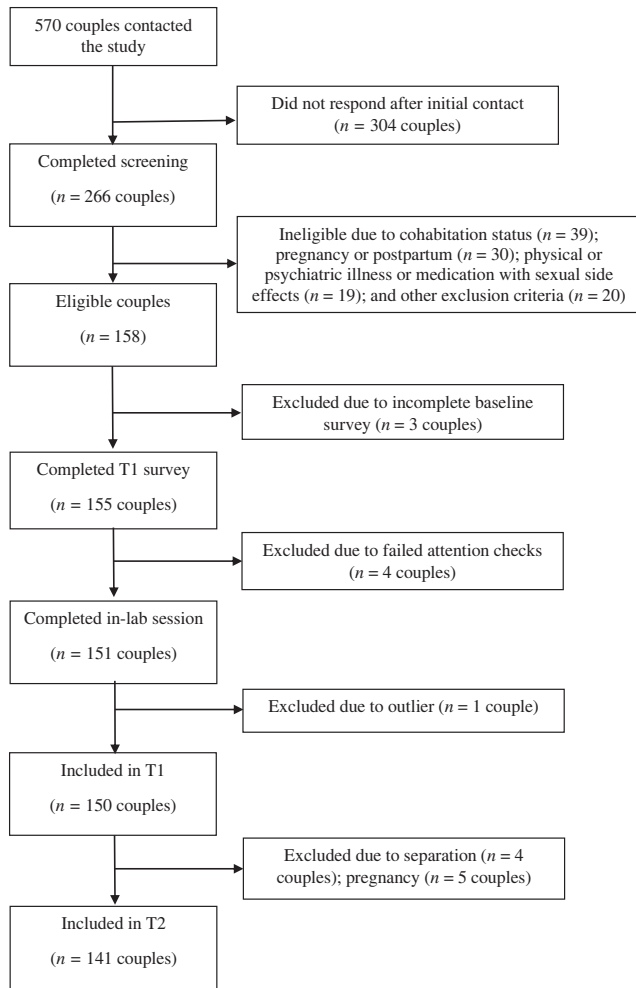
570 couples contacted the study

Did not respond after initial contact ($n$ = 304 couples)

Completed screening

($n$ = 266 couples)

Ineligible due to cohabitation status ($n$ = 39); pregnancy or postpartum ($n$ = 30); physical or psychiatric illness or medication with sexual side effects ($n$ = 19); and other exclusion criteria ($n$ = 20)

Eligible couples

($n$ = 158)

Excluded due to incomplete baseline survey ($n$ = 3 couples)

Completed T1 survey

($n$ = 155 couples)

Excluded due to failed attention checks ($n$ = 4 couples)

Completed in-lab session

($n$ = 151 couples)

Excluded due to outlier ($n$ = 1 couple)

Included in T1

($n$ = 150 couples)

Excluded due to separation ($n$ = 4 couples); pregnancy ($n$ = 5 couples)

Included in T2

($n$ = 141 couples)